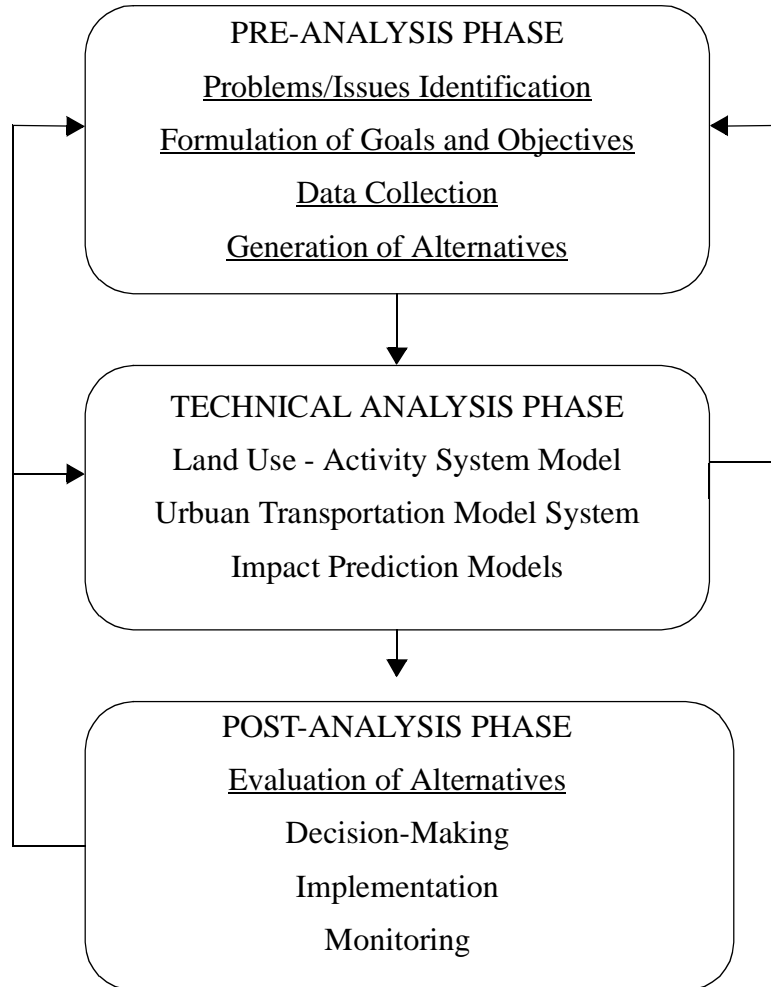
PRE-ANALYSIS PHASE

Problems/Issues Identification

Formulation of Goals and Objectives

Data Collection

Generation of Alternatives

TECHNICAL ANALYSIS PHASE

Land Use - Activity System Model

Urbuan Transportation Model System

Impact Prediction Models

POST-ANALYSIS PHASE

Evaluation of Alternatives

Decision-Making

Implementation

Monitoring